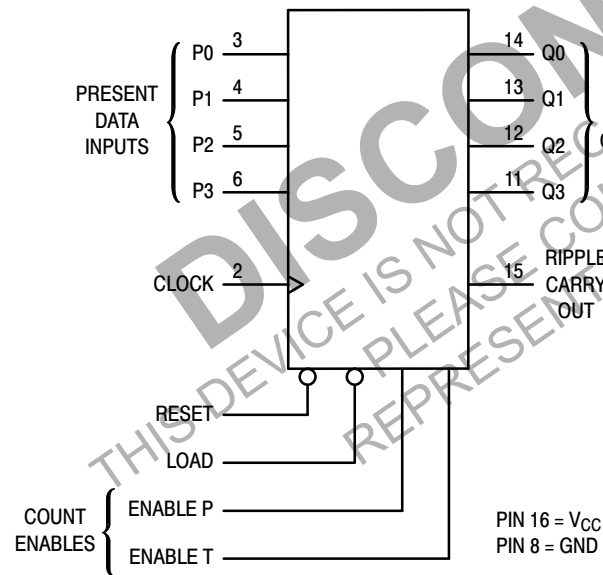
PRESENT DATA INPUTS

P0 3
P1 4
P2 5
P3 6

14 Q0
13 Q1
12 Q2
11 Q3

CLOCK 2

15 RIPPLE CARRY OUT

RESET
LOAD

COUNT ENABLES
ENABLE P
ENABLE T

PIN 16 = $V_{CC}$
PIN 8 = GND

DISCON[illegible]
THIS DEVICE IS NOT RE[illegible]
PLEASE C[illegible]
REPRESEN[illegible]